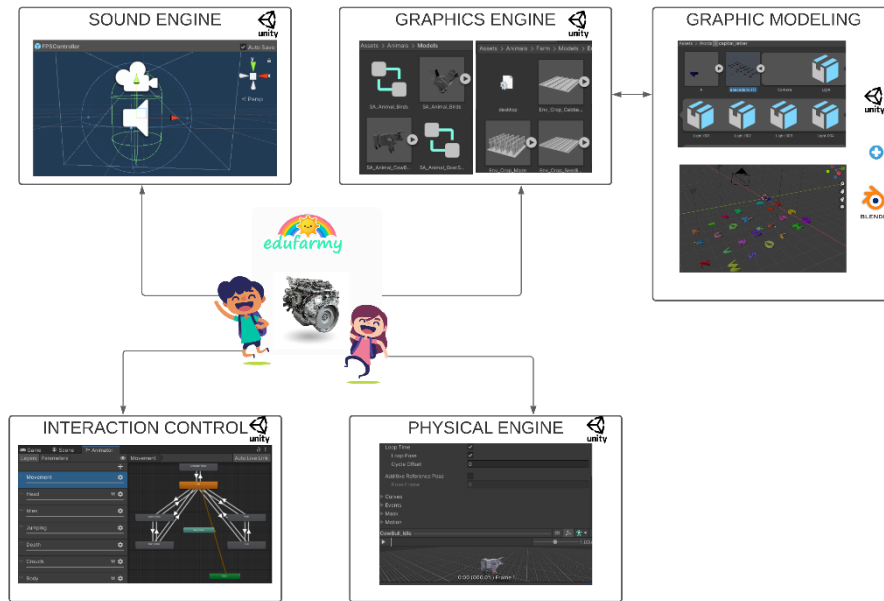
SOUND ENGINE
unity
FPSController
Auto Save
< Persp

GRAPHICS ENGINE
unity
Assets > Animals > Models
SA_Animal_Birds
SA_Animal_Birds
SA_Animal_Cow
SA_Animal_Bird
Assets > Animals > Farm > Models
desktop
Env_Crop_Cabbage
Env_Crop_Maize
Env_Crop_Seeds

GRAPHIC MODELING
unity
BLENDER

edufarmy

INTERACTION CONTROL
unity
Game
Scene
Animator
Layers
Parameters
Movement
Auto Live Link
Movement
Head
Idle
Jumping
Death
Crouch
Body

PHYSICAL ENGINE
unity
Loop Time
Loop Pose
Cycle Offset
Additive Reference Pose
Curves
Events
Mask
Motion
Cowbull_Idle
0:00 (000.0%) Frame 0